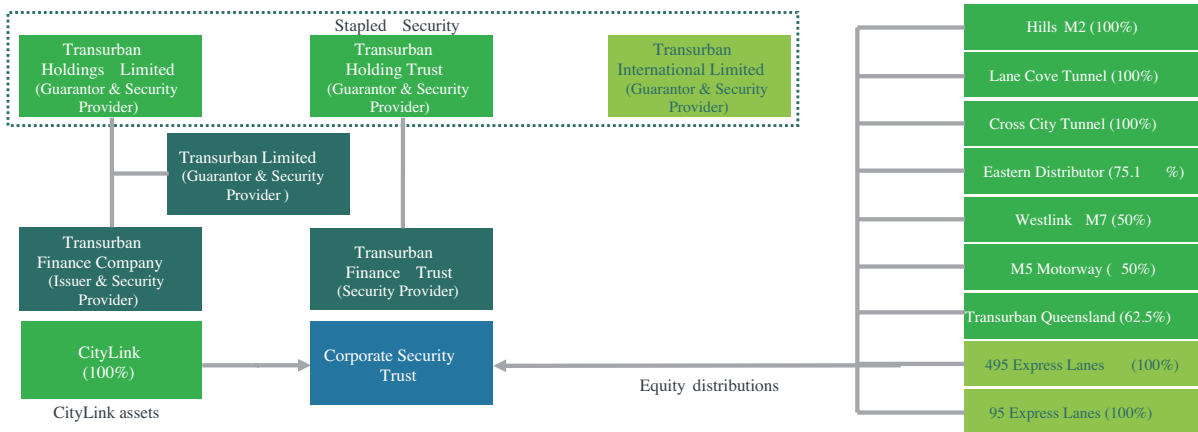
Stapled Security

Transurban Holdings Limited (Guarantor & Security Provider)

Transurban Holding Trust (Guarantor & Security Provider)

Transurban International Limited (Guarantor & Security Provider)

Transurban Limited (Guarantor & Security Provider )

Transurban Finance Company (Issuer & Security Provider)

Transurban Finance Trust (Security Provider)

CityLink (100%)

CityLink assets

Corporate Security Trust

Equity distributions

Hills M2 (100%)

Lane Cove Tunnel (100%)

Cross City Tunnel (100%)

Eastern Distributor (75.1 %)

Westlink M7 (50%)

M5 Motorway ( 50%)

Transurban Queensland (62.5%)

495 Express Lanes (100%)

95 Express Lanes (100%)